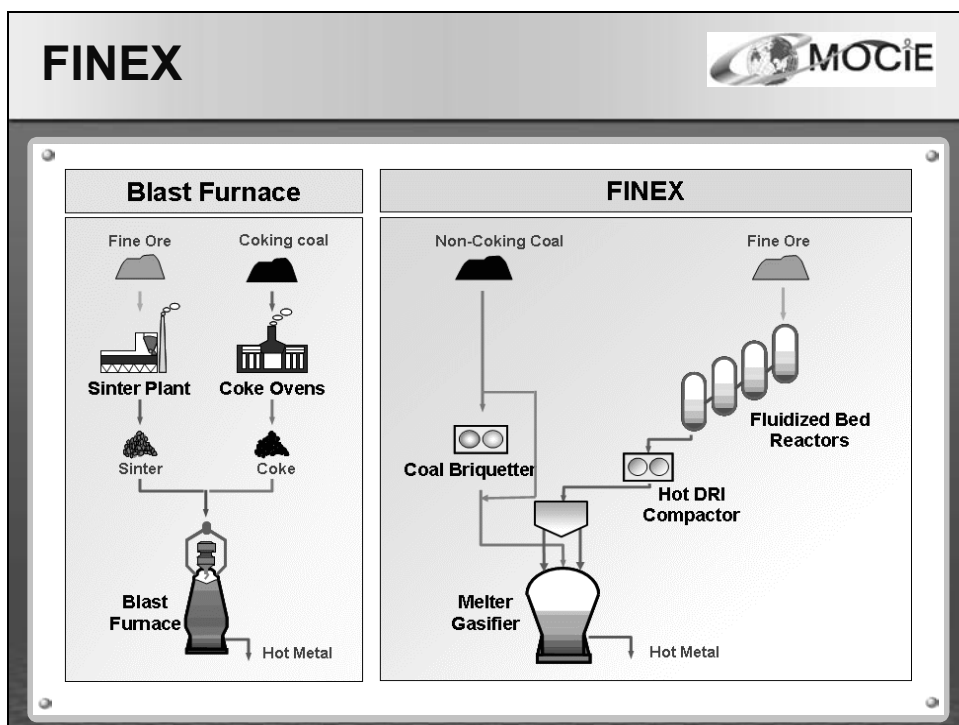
FINEX

MOCiE

Blast Furnace

Fine Ore

Coking coal

Sinter Plant

Coke Ovens

Sinter

Coke

Blast Furnace

Hot Metal

FINEX

Non-Coking Coal

Fine Ore

Fluidized Bed Reactors

Coal Briquetter

Hot DRI Compactor

Melter Gasifier

Hot Metal